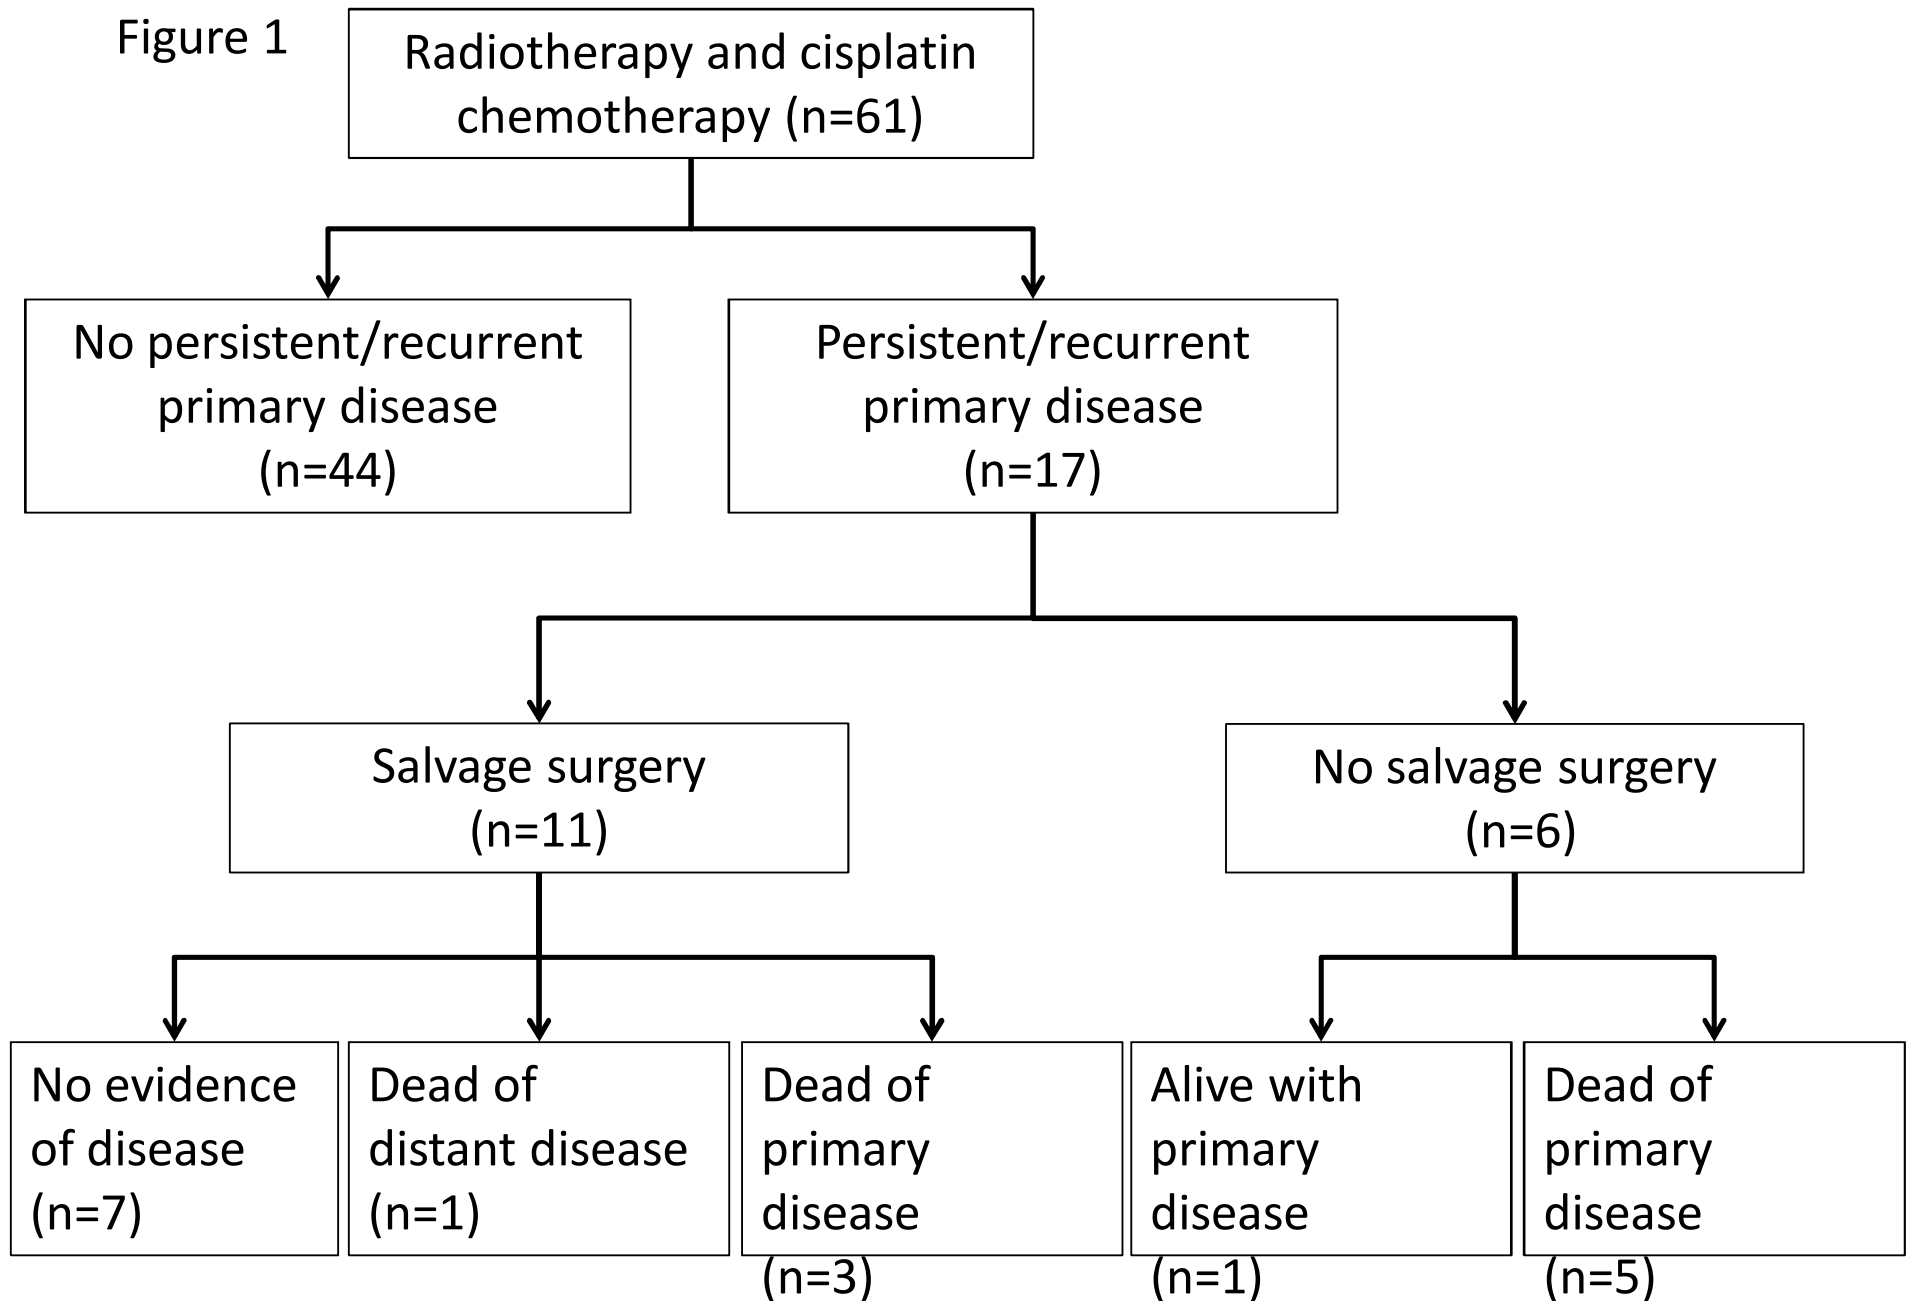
Figure 1

Radiotherapy and cisplatin chemotherapy (n=61)

No persistent/recurrent primary disease (n=44)

Persistent/recurrent primary disease (n=17)

Salvage surgery (n=11)

No salvage surgery (n=6)

No evidence of disease (n=7)

Dead of distant disease (n=1)

Dead of primary disease (n=3)

Alive with primary disease (n=1)

Dead of primary disease (n=5)